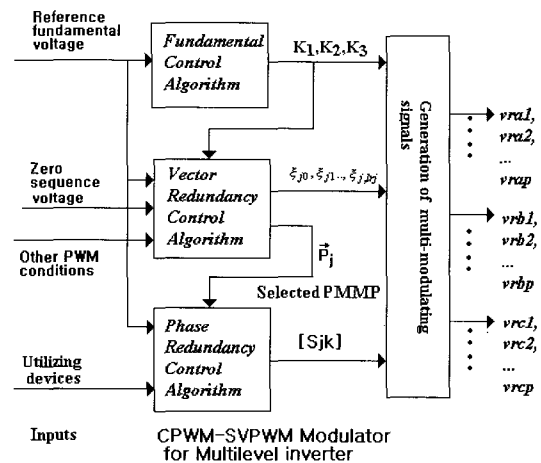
Reference fundamental voltage

Fundamental Control Algorithm

$K_1, K_2, K_3$

Zero sequence voltage

Vector Redundancy Control Algorithm

$\xi_{j0}, \xi_{j1}.., \xi_{j,pj}$

Other PWM conditions

$\vec{P}_j$

Selected PMMP

Utilizing devices

Phase Redundancy Control Algorithm

[Sjk]

Generation of multi-modulating signals

vra1, vra2, ... vrap

vrb1, vrb2, ... vrbp

vrc1, vrc2, ... vrcp

Inputs

CPWM-SVPWM Modulator for Multilevel inverter